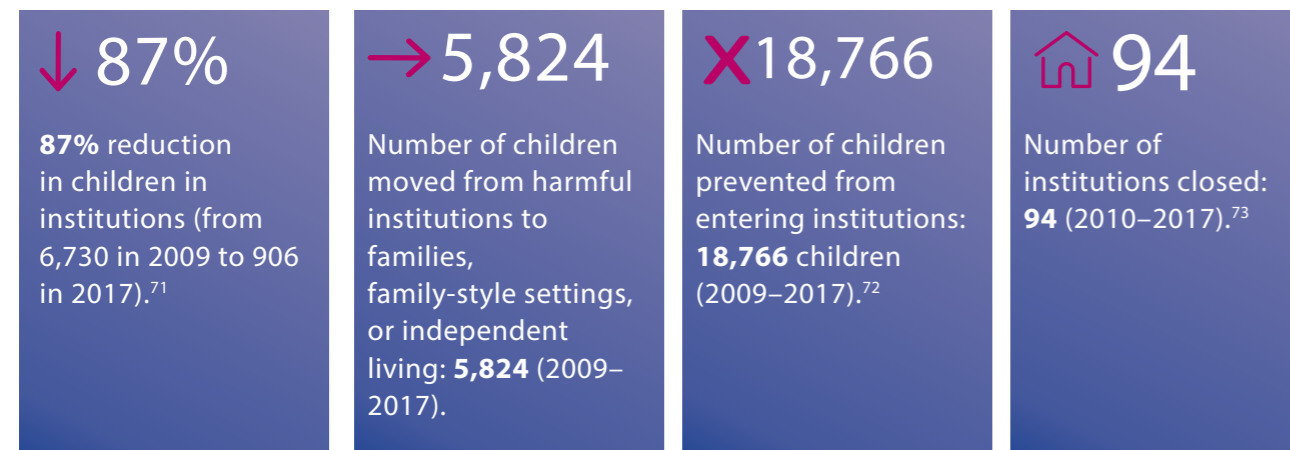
↓ 87%

**87%** reduction in children in institutions (from 6,730 in 2009 to 906 in 2017).$^{71}$

→ 5,824

Number of children moved from harmful institutions to families, family-style settings, or independent living: **5,824** (2009–2017).

X 18,766

Number of children prevented from entering institutions: **18,766** children (2009–2017).$^{72}$

94

Number of institutions closed: **94** (2010–2017).$^{73}$